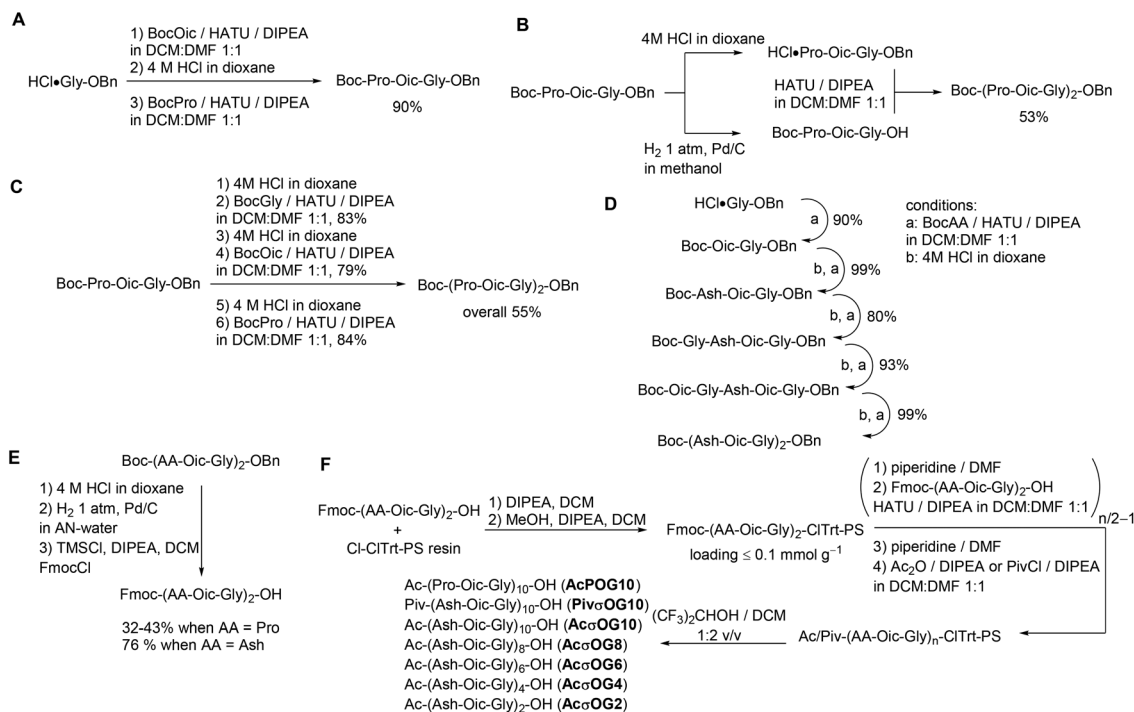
A

HCl•Gly-OBn

1) BocOic / HATU / DIPEA in DCM:DMF 1:1
2) 4 M HCl in dioxane
3) BocPro / HATU / DIPEA in DCM:DMF 1:1

Boc-Pro-Oic-Gly-OBn
90%

B

Boc-Pro-Oic-Gly-OBn

4M HCl in dioxane

HCl•Pro-Oic-Gly-OBn

$H_2$ 1 atm, Pd/C in methanol

Boc-Pro-Oic-Gly-OH

HATU / DIPEA in DCM:DMF 1:1

Boc-(Pro-Oic-Gly)$_2$-OBn
53%

C

Boc-Pro-Oic-Gly-OBn

1) 4M HCl in dioxane
2) BocGly / HATU / DIPEA in DCM:DMF 1:1, 83%
3) 4M HCl in dioxane
4) BocOic / HATU / DIPEA in DCM:DMF 1:1, 79%
5) 4 M HCl in dioxane
6) BocPro / HATU / DIPEA in DCM:DMF 1:1, 84%

Boc-(Pro-Oic-Gly)$_2$-OBn
overall 55%

D

HCl•Gly-OBn
a 90%
Boc-Oic-Gly-OBn
b, a 99%
Boc-Ash-Oic-Gly-OBn
b, a 80%
Boc-Gly-Ash-Oic-Gly-OBn
b, a 93%
Boc-Oic-Gly-Ash-Oic-Gly-OBn
b, a 99%
Boc-(Ash-Oic-Gly)$_2$-OBn

conditions:
a: BocAA / HATU / DIPEA in DCM:DMF 1:1
b: 4M HCl in dioxane

E

Boc-(AA-Oic-Gly)$_2$-OBn

1) 4 M HCl in dioxane
2) $H_2$ 1 atm, Pd/C in AN-water
3) TMSCl, DIPEA, DCM FmocCl

Fmoc-(AA-Oic-Gly)$_2$-OH

32-43% when AA = Pro
76 % when AA = Ash

F

Fmoc-(AA-Oic-Gly)$_2$-OH
+
Cl-ClTrt-PS resin

1) DIPEA, DCM
2) MeOH, DIPEA, DCM

Fmoc-(AA-Oic-Gly)$_2$-ClTrt-PS
loading ≤ 0.1 mmol g$^{-1}$

1) piperidine / DMF
2) Fmoc-(AA-Oic-Gly)$_2$-OH HATU / DIPEA in DCM:DMF 1:1
n/2−1

3) piperidine / DMF
4) $Ac_2O$ / DIPEA or PivCl / DIPEA in DCM:DMF 1:1

Ac/Piv-(AA-Oic-Gly)$_n$-ClTrt-PS

$(CF_3)_2CHOH$ / DCM 1:2 v/v

Ac-(Pro-Oic-Gly)$_{10}$-OH (AcPOG10)
Piv-(Ash-Oic-Gly)$_{10}$-OH (PivσOG10)
Ac-(Ash-Oic-Gly)$_{10}$-OH (AcσOG10)
Ac-(Ash-Oic-Gly)$_8$-OH (AcσOG8)
Ac-(Ash-Oic-Gly)$_6$-OH (AcσOG6)
Ac-(Ash-Oic-Gly)$_4$-OH (AcσOG4)
Ac-(Ash-Oic-Gly)$_2$-OH (AcσOG2)